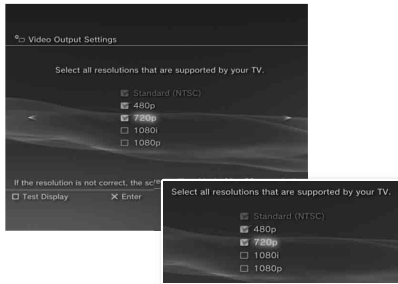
Video Output Settings

Select all resolutions that are supported by your TV.

Standard (NTSC)
480p
720p
1080i
1080p

If the resolution is not correct, the sc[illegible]

Test Display
Enter

Select all resolutions that are supported by your TV.

Standard (NTSC)
480p
720p
1080i
1080p